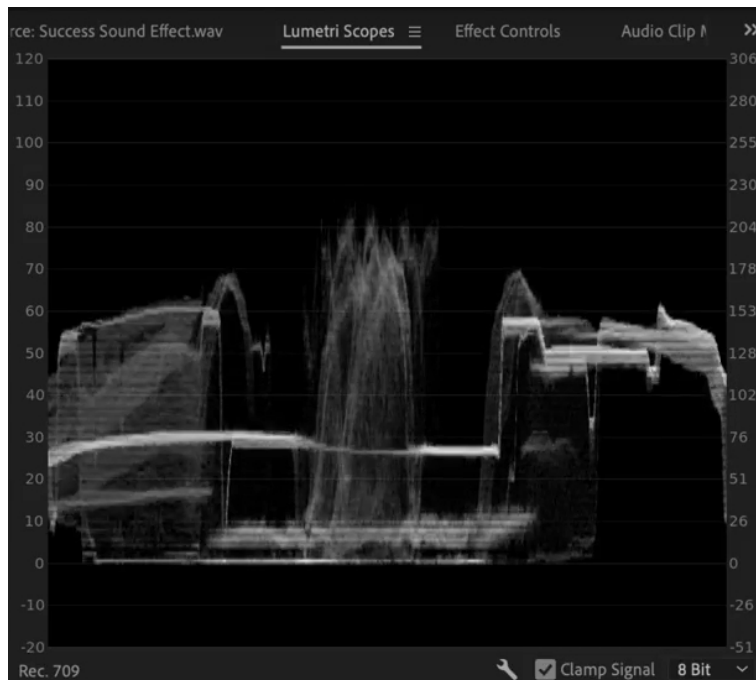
rce: Success Sound Effect.wav Lumetri Scopes ≡ Effect Controls Audio Clip M »

120
110
100
90
80
70
60
50
40
30
20
10
0
-10
-20

306
280
255
230
204
178
153
128
102
76
51
26
0
-26
-51

Rec. 709
Clamp Signal 8 Bit